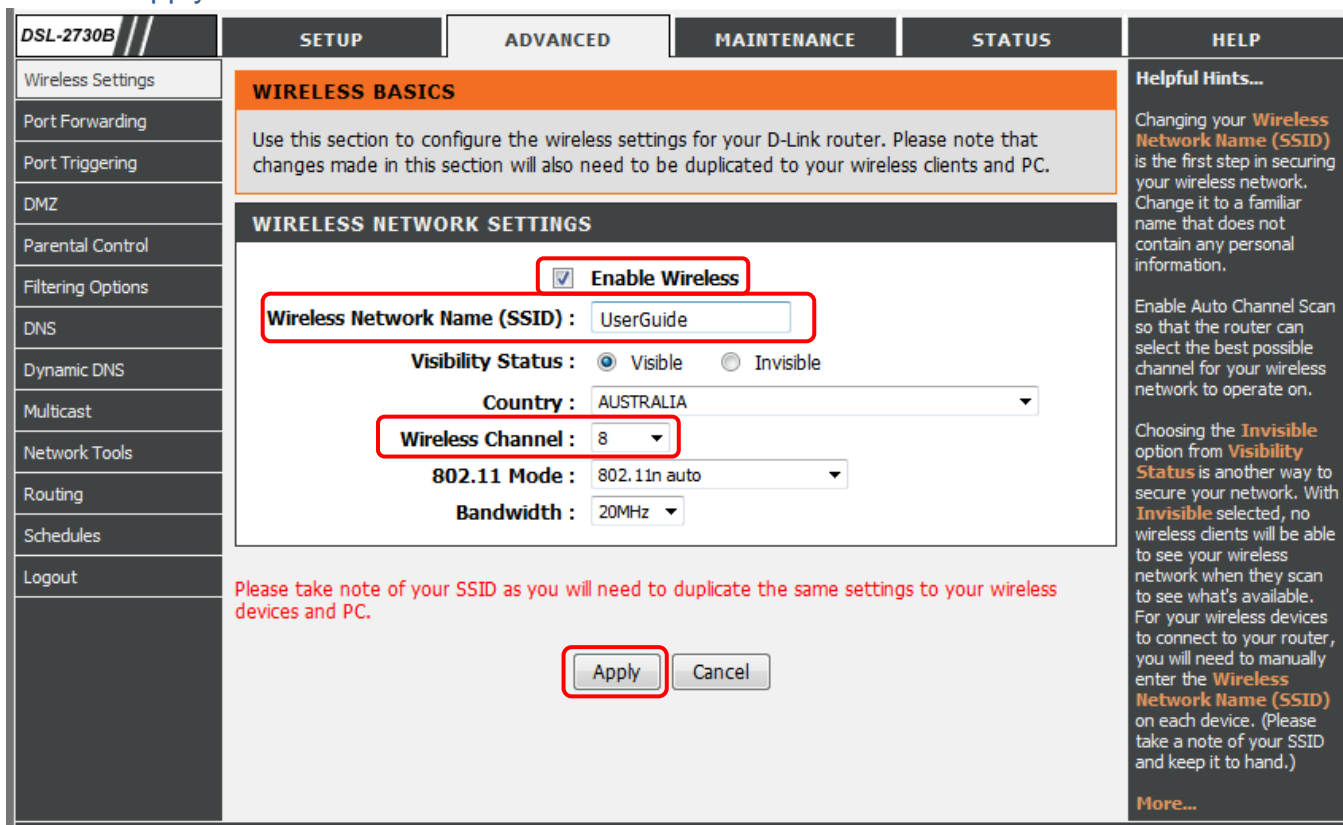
DSL-2730B

SETUP | ADVANCED | MAINTENANCE | STATUS | HELP

Wireless Settings
Port Forwarding
Port Triggering
DMZ
Parental Control
Filtering Options
DNS
Dynamic DNS
Multicast
Network Tools
Routing
Schedules
Logout

WIRELESS BASICS

Use this section to configure the wireless settings for your D-Link router. Please note that changes made in this section will also need to be duplicated to your wireless clients and PC.

WIRELESS NETWORK SETTINGS

Enable Wireless

Wireless Network Name (SSID) : UserGuide

Visibility Status : Visible Invisible

Country : AUSTRALIA

Wireless Channel : 8

802.11 Mode : 802.11n auto

Bandwidth : 20MHz

Please take note of your SSID as you will need to duplicate the same settings to your wireless devices and PC.

Apply Cancel

Helpful Hints...

Changing your Wireless Network Name (SSID) is the first step in securing your wireless network. Change it to a familiar name that does not contain any personal information.

Enable Auto Channel Scan so that the router can select the best possible channel for your wireless network to operate on.

Choosing the Invisible option from Visibility Status is another way to secure your network. With Invisible selected, no wireless clients will be able to see your wireless network when they scan to see what's available. For your wireless devices to connect to your router, you will need to manually enter the Wireless Network Name (SSID) on each device. (Please take a note of your SSID and keep it to hand.)

More...